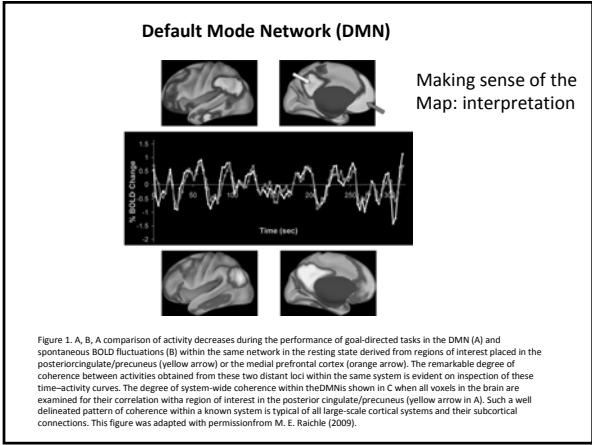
Default Mode Network (DMN)

Making sense of the Map: interpretation

1.5
1
0.5
0
-0.5
-1
-1.5
-2

% BOLD Change

50
100
150
200
250

Time (sec)

Figure 1. A, B, A comparison of activity decreases during the performance of goal-directed tasks in the DMN (A) and spontaneous BOLD fluctuations (B) within the same network in the resting state derived from regions of interest placed in the posteriorcingulate/precuneus (yellow arrow) or the medial prefrontal cortex (orange arrow). The remarkable degree of coherence between activities obtained from these two distant loci within the same system is evident on inspection of these time–activity curves. The degree of system-wide coherence within theDMNis shown in C when all voxels in the brain are examined for their correlation witha region of interest in the posterior cingulate/precuneus (yellow arrow in A). Such a well delineated pattern of coherence within a known system is typical of all large-scale cortical systems and their subcortical connections. This figure was adapted with permissionfrom M. E. Raichle (2009).